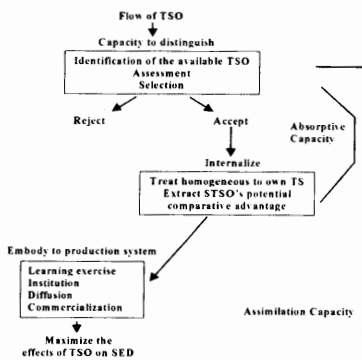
Flow of TSO

Capacity to distinguish

Identification of the available TSO
Assessment
Selection

Reject

Accept

Absorptive Capacity

Internalize

Treat homogeneous to own TS
Extract STSO's potential comparative advantage

Embody to production system

Learning exercise
Institution
Diffusion
Commercialization

Assimilation Capacity

Maximize the effects of TSO on SED